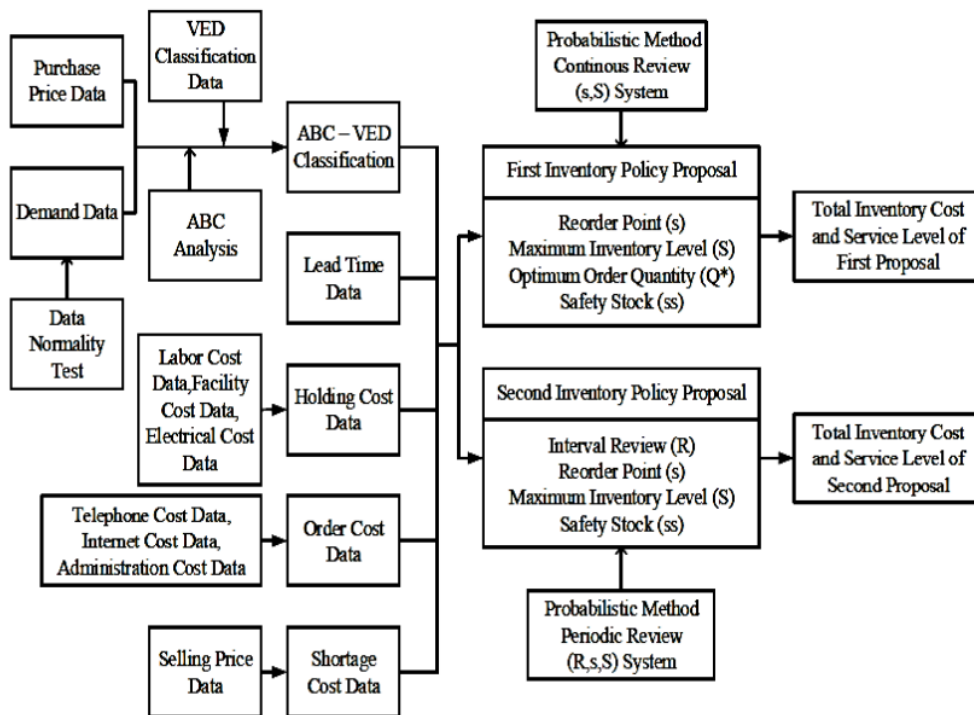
Purchase Price Data

VED Classification Data

ABC – VED Classification

Demand Data

ABC Analysis

Data Normality Test

Lead Time Data

Labor Cost Data,Facility Cost Data, Electrical Cost Data

Holding Cost Data

Telephone Cost Data, Internet Cost Data, Administration Cost Data

Order Cost Data

Selling Price Data

Shortage Cost Data

Probabilistic Method Continous Review (s,S) System

First Inventory Policy Proposal

Reorder Point (s)
Maximum Inventory Level (S)
Optimum Order Quantity (Q*)
Safety Stock (ss)

Total Inventory Cost and Service Level of First Proposal

Second Inventory Policy Proposal

Interval Review (R)
Reorder Point (s)
Maximum Inventory Level (S)
Safety Stock (ss)

Total Inventory Cost and Service Level of Second Proposal

Probabilistic Method Periodic Review (R,s,S) System